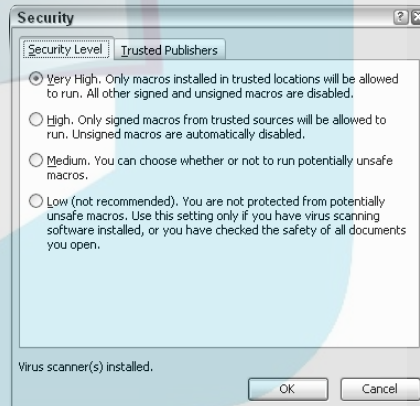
Security

Security Level | Trusted Publishers

Very High. Only macros installed in trusted locations will be allowed to run. All other signed and unsigned macros are disabled.

High. Only signed macros from trusted sources will be allowed to run. Unsigned macros are automatically disabled.

Medium. You can choose whether or not to run potentially unsafe macros.

Low (not recommended). You are not protected from potentially unsafe macros. Use this setting only if you have virus scanning software installed, or you have checked the safety of all documents you open.

Virus scanner(s) installed.

OK | Cancel